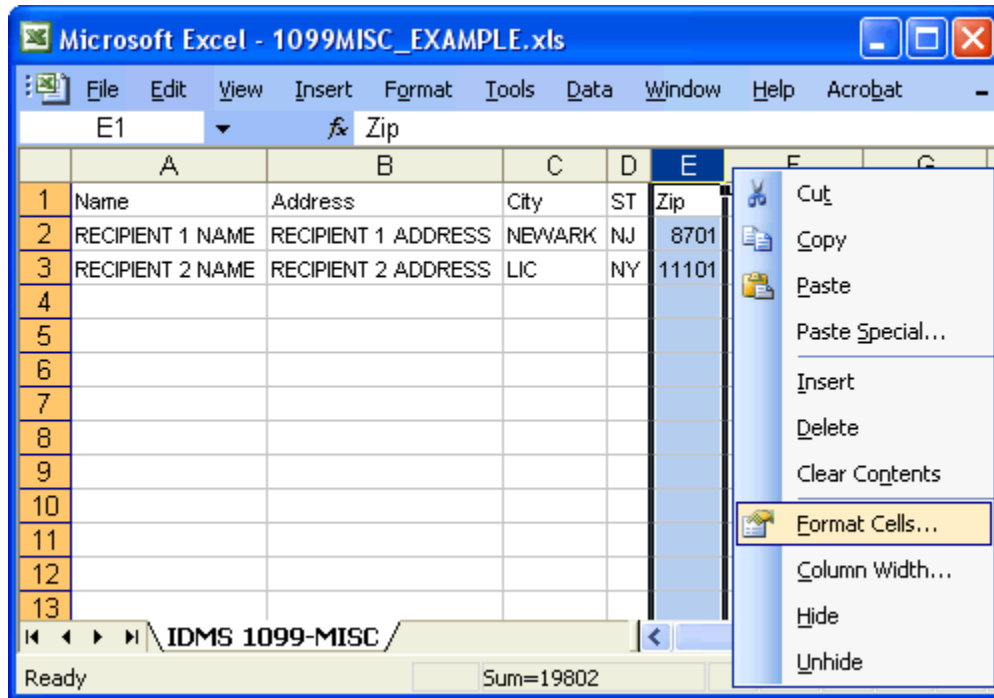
Microsoft Excel - 1099MISC_EXAMPLE.xls

File Edit View Insert Format Tools Data Window Help Acrobat

E1 $f_x$ Zip

| | A | B | C | D | E | F | G |
|---|---|---|---|---|---|---|---|
| 1 | Name | Address | City | ST | Zip | | |
| 2 | RECIPIENT 1 NAME | RECIPIENT 1 ADDRESS | NEWARK | NJ | 8701 | | |
| 3 | RECIPIENT 2 NAME | RECIPIENT 2 ADDRESS | LIC | NY | 11101 | | |
| 4 | | | | | | | |
| 5 | | | | | | | |
| 6 | | | | | | | |
| 7 | | | | | | | |
| 8 | | | | | | | |
| 9 | | | | | | | |
| 10 | | | | | | | |
| 11 | | | | | | | |
| 12 | | | | | | | |
| 13 | | | | | | | |

Cut
Copy
Paste
Paste Special...
Insert
Delete
Clear Contents
Format Cells...
Column Width...
Hide
Unhide

IDMS 1099-MISC

Ready Sum=19802